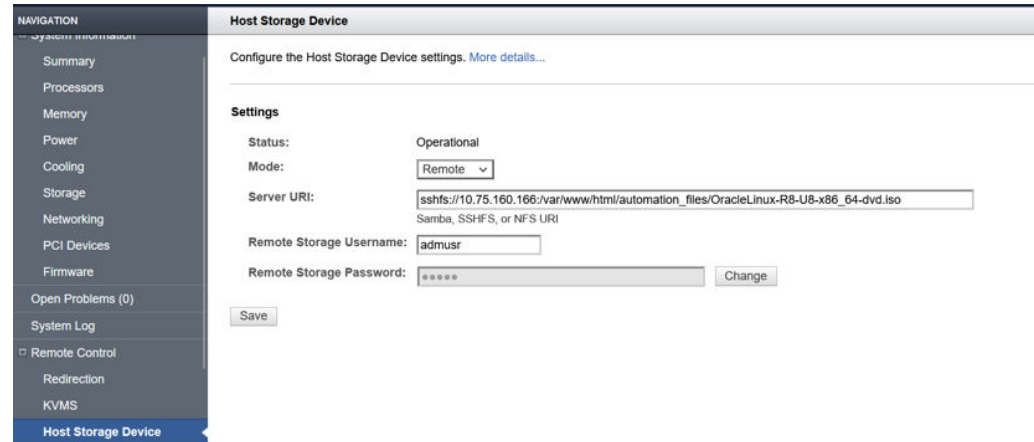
NAVIGATION
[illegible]
Summary
Processors
Memory
Power
Cooling
Storage
Networking
PCI Devices
Firmware
Open Problems (0)
System Log
Remote Control
Redirection
KVMS
Host Storage Device

Host Storage Device

Configure the Host Storage Device settings. More details...

Settings

Status: Operational

Mode: Remote

Server URI: sshfs://10.75.160.166:/var/www/html/automation_files/OracleLinux-R8-U8-x86_64-dvd.iso

Samba, SSHFS, or NFS URI

Remote Storage Username: admusr

Remote Storage Password: ●●●●● Change

Save